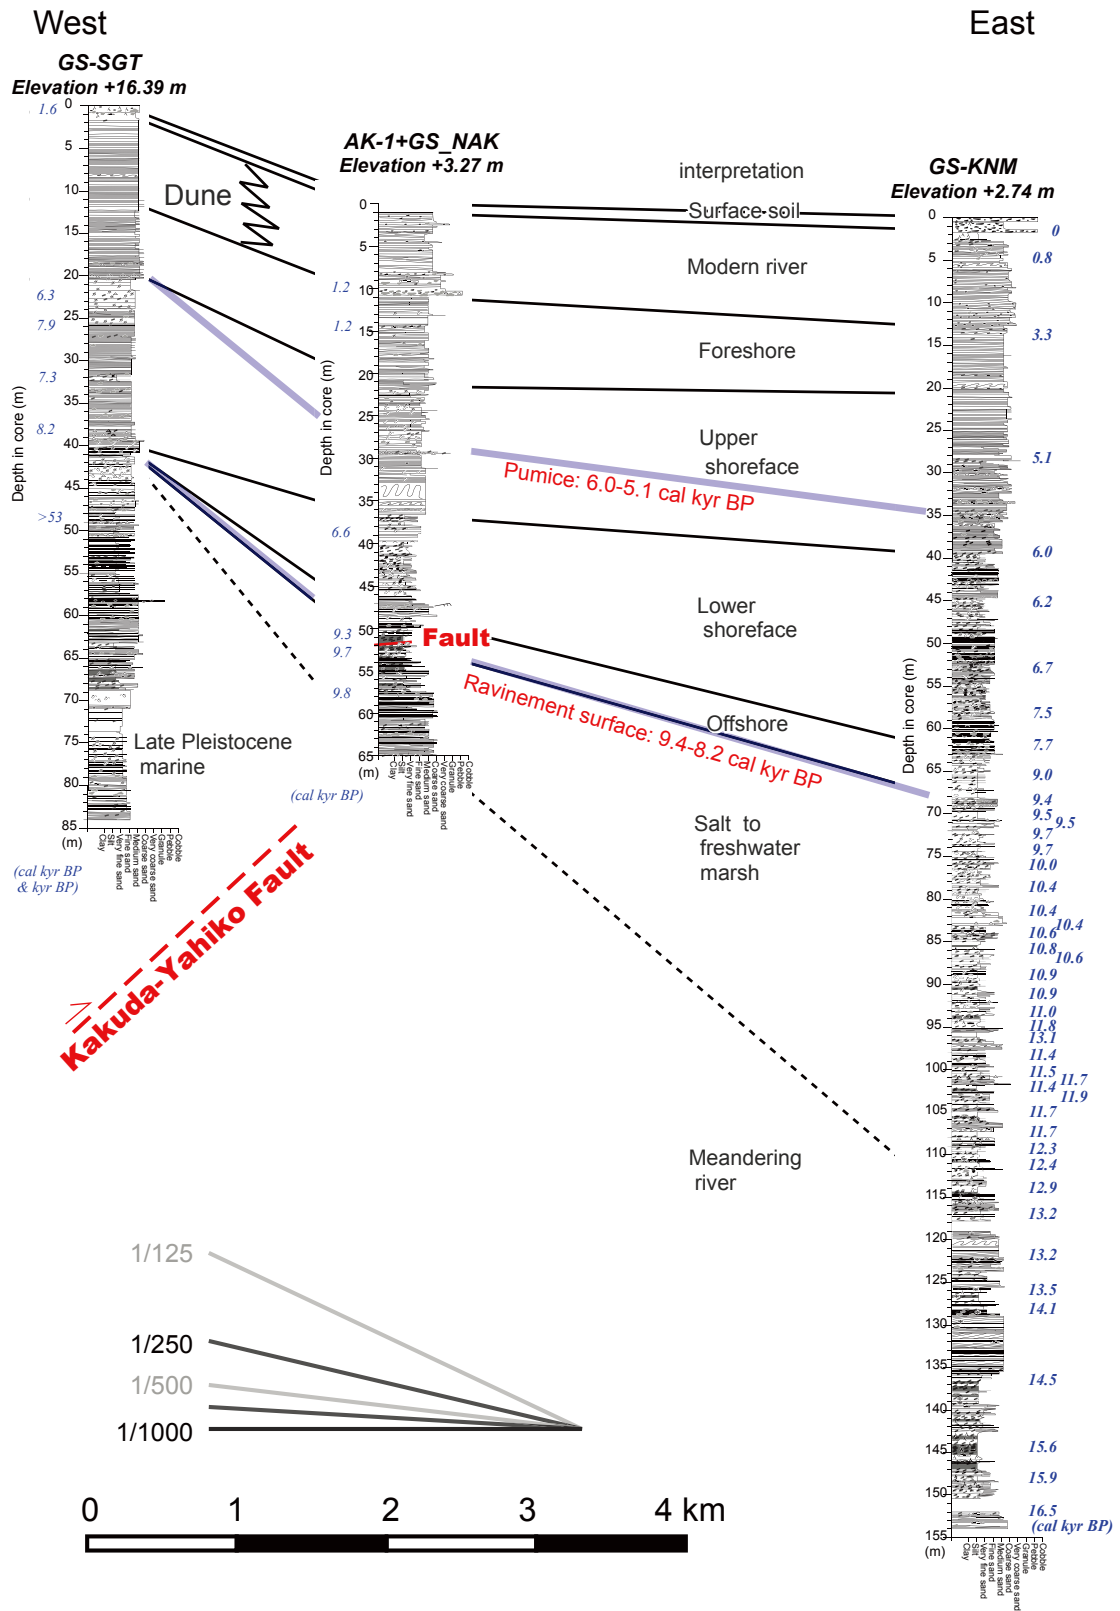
West

East

GS-SGT
Elevation +16.39 m

1.6 0
5
10
15
20
6.3
25
7.9
30
7.3
35
8.2
40
45
>53
50
55
60
65
70
75
80
85
(m)

Depth in core (m)

Clay Silt Very fine sand Fine sand Medium sand Coarse sand Very coarse sand Granule Pebble Cobble

(cal kyr BP & kyr BP)

Dune

Late Pleistocene marine

Kakuda-Yahiko Fault

AK-1+GS_NAK
Elevation +3.27 m

0
5
1.2 10
1.2 15
20
25
30
35
6.6 40
45
9.3 50
9.7
55
9.8 60
65
(m)

Depth in core (m)

Clay Silt Very fine sand Fine sand Medium sand Coarse sand Very coarse sand Granule Pebble Cobble

(cal kyr BP)

Fault

interpretation

Surface soil

Modern river

Foreshore

Upper shoreface

Pumice: 6.0-5.1 cal kyr BP

Lower shoreface

Ravinement surface: 9.4-8.2 cal kyr BP

Offshore

Salt to freshwater marsh

Meandering river

GS-KNM
Elevation +2.74 m

0
5
10
15
20
25
30
35
40
45
50
55
60
65
70
75
80
85
90
95
100
105
110
115
120
125
130
135
140
145
150
155
(m)

Depth in core (m)

0
0.8
3.3
5.1
6.0
6.2
6.7
7.5
7.7
9.0
9.4
9.5 9.5
9.7
9.7
10.0
10.4
10.4 10.4
10.6
10.8 10.6
10.9
10.9
11.0
11.8
13.1
11.4
11.5 11.7
11.4 11.9
11.7
11.7
12.3
12.4
12.9
13.2
13.2
13.5
14.1
14.5
15.6
15.9
16.5
(cal kyr BP)

Clay Silt Very fine sand Fine sand Medium sand Coarse sand Very coarse sand Granule Pebble Cobble

1/125
1/250
1/500
1/1000

0 1 2 3 4 km